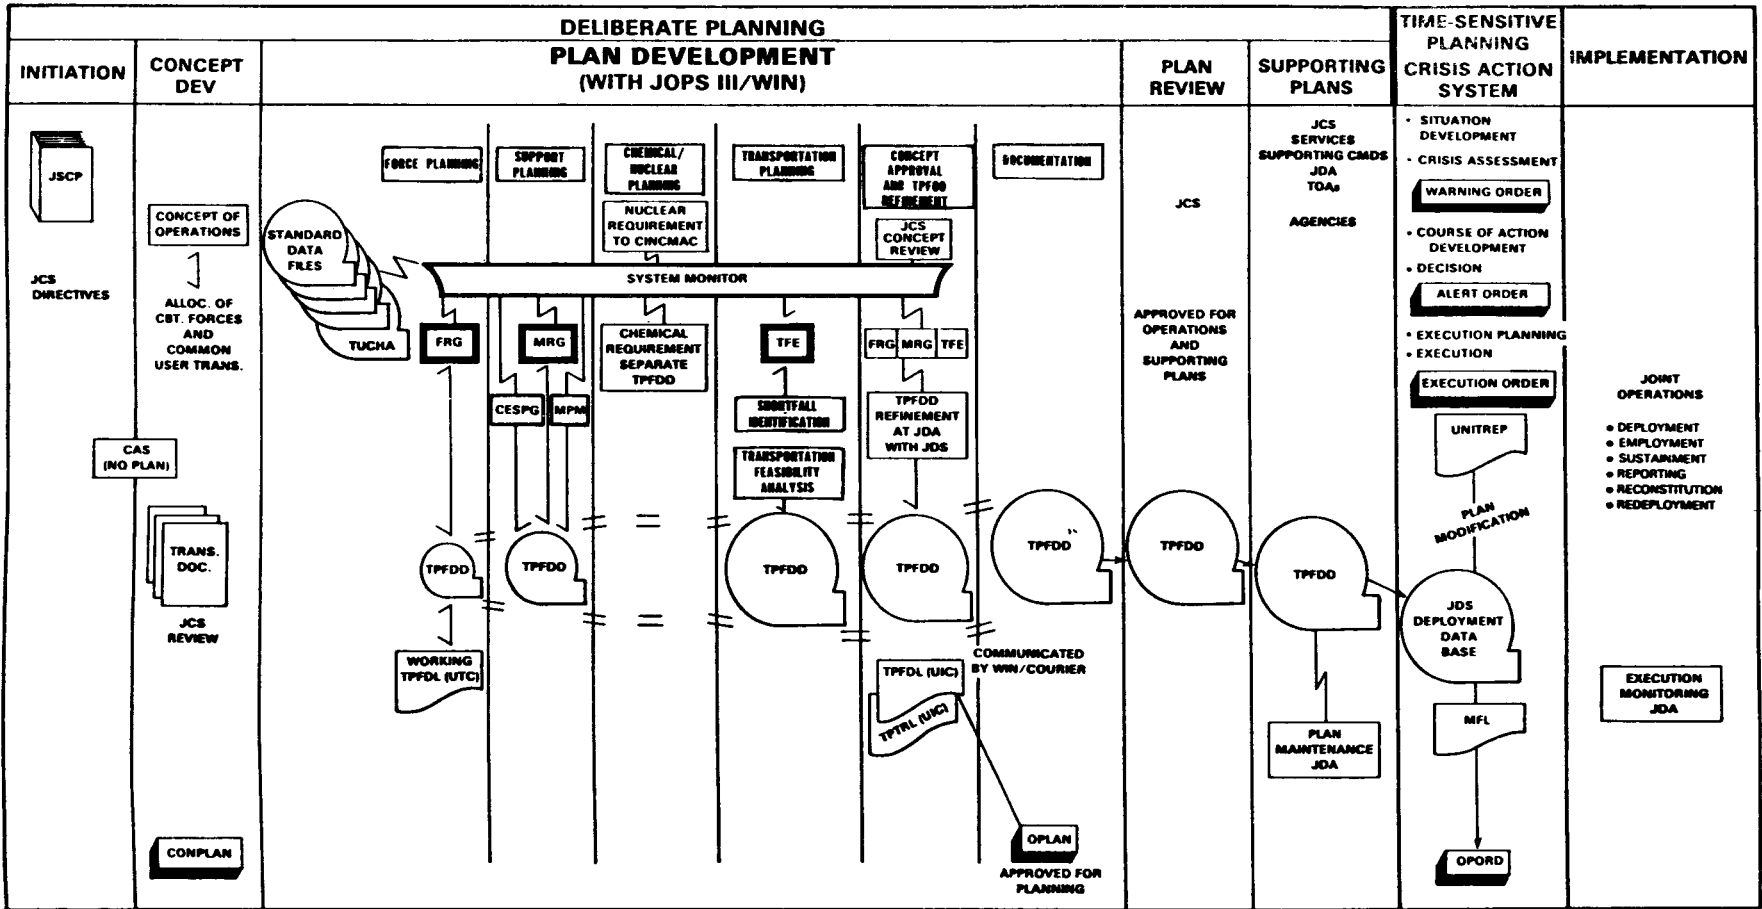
DELIBERATE PLANNING

TIME-SENSITIVE PLANNING

INITIATION

CONCEPT DEV

PLAN DEVELOPMENT (WITH JOPS III/WIN)

PLAN REVIEW

SUPPORTING PLANS

CRISIS ACTION SYSTEM

IMPLEMENTATION

JSCP

JCS DIRECTIVES

CONCEPT OF OPERATIONS

ALLOC. OF CBT. FORCES AND COMMON USER TRANS.

CAS (NO PLAN)

TRANS. DOC.

JCS REVIEW

CONPLAN

FORCE PLANNING

SUPPORT PLANNING

CHEMICAL/ NUCLEAR PLANNING

NUCLEAR REQUIREMENT TO CINCMAC

TRANSPORTATION PLANNING

CONCEPT APPROVAL AND TPFDD REFINEMENT

JCS CONCEPT REVIEW

DOCUMENTATION

STANDARD DATA FILES

TUCHA

SYSTEM MONITOR

FRG

MRG

CHEMICAL REQUIREMENT SEPARATE TPFDD

TFE

FRG MRG TFE

CESPG

MPM

SHORTFALL IDENTIFICATION

TRANSPORTATION FEASIBILITY ANALYSIS

TPFDD REFINEMENT AT JDA WITH JDS

TPFDD

TPFDD

TPFDD

TPFDD

TPFDD

WORKING TPFDL (UTC)

TPFDL (UIC)

TPTRL (UIC)

COMMUNICATED BY WIN/COURIER

OPLAN

APPROVED FOR PLANNING

JCS

APPROVED FOR OPERATIONS AND SUPPORTING PLANS

TPFDD

JCS SERVICES SUPPORTING CMDS JDA TOAs

AGENCIES

TPFDD

PLAN MAINTENANCE JDA

• SITUATION DEVELOPMENT

• CRISIS ASSESSMENT

WARNING ORDER

• COURSE OF ACTION DEVELOPMENT

• DECISION

ALERT ORDER

• EXECUTION PLANNING

• EXECUTION

EXECUTION ORDER

UNITREP

PLAN MODIFICATION

JDS DEPLOYMENT DATA BASE

MFL

OPORD

JOINT OPERATIONS

• DEPLOYMENT
• EMPLOYMENT
• SUSTAINMENT
• REPORTING
• RECONSTITUTION
• REDEPLOYMENT

EXECUTION MONITORING JDA